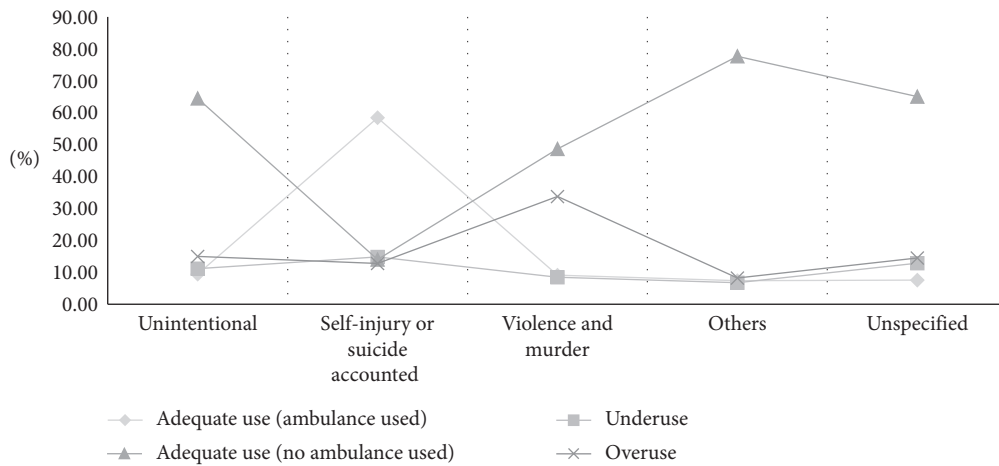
90.00
80.00
70.00
60.00
50.00
40.00
30.00
20.00
10.00
0.00

(%)

Unintentional
Self-injury or suicide accounted
Violence and murder
Others
Unspecified

Adequate use (ambulance used)
Underuse
Adequate use (no ambulance used)
Overuse